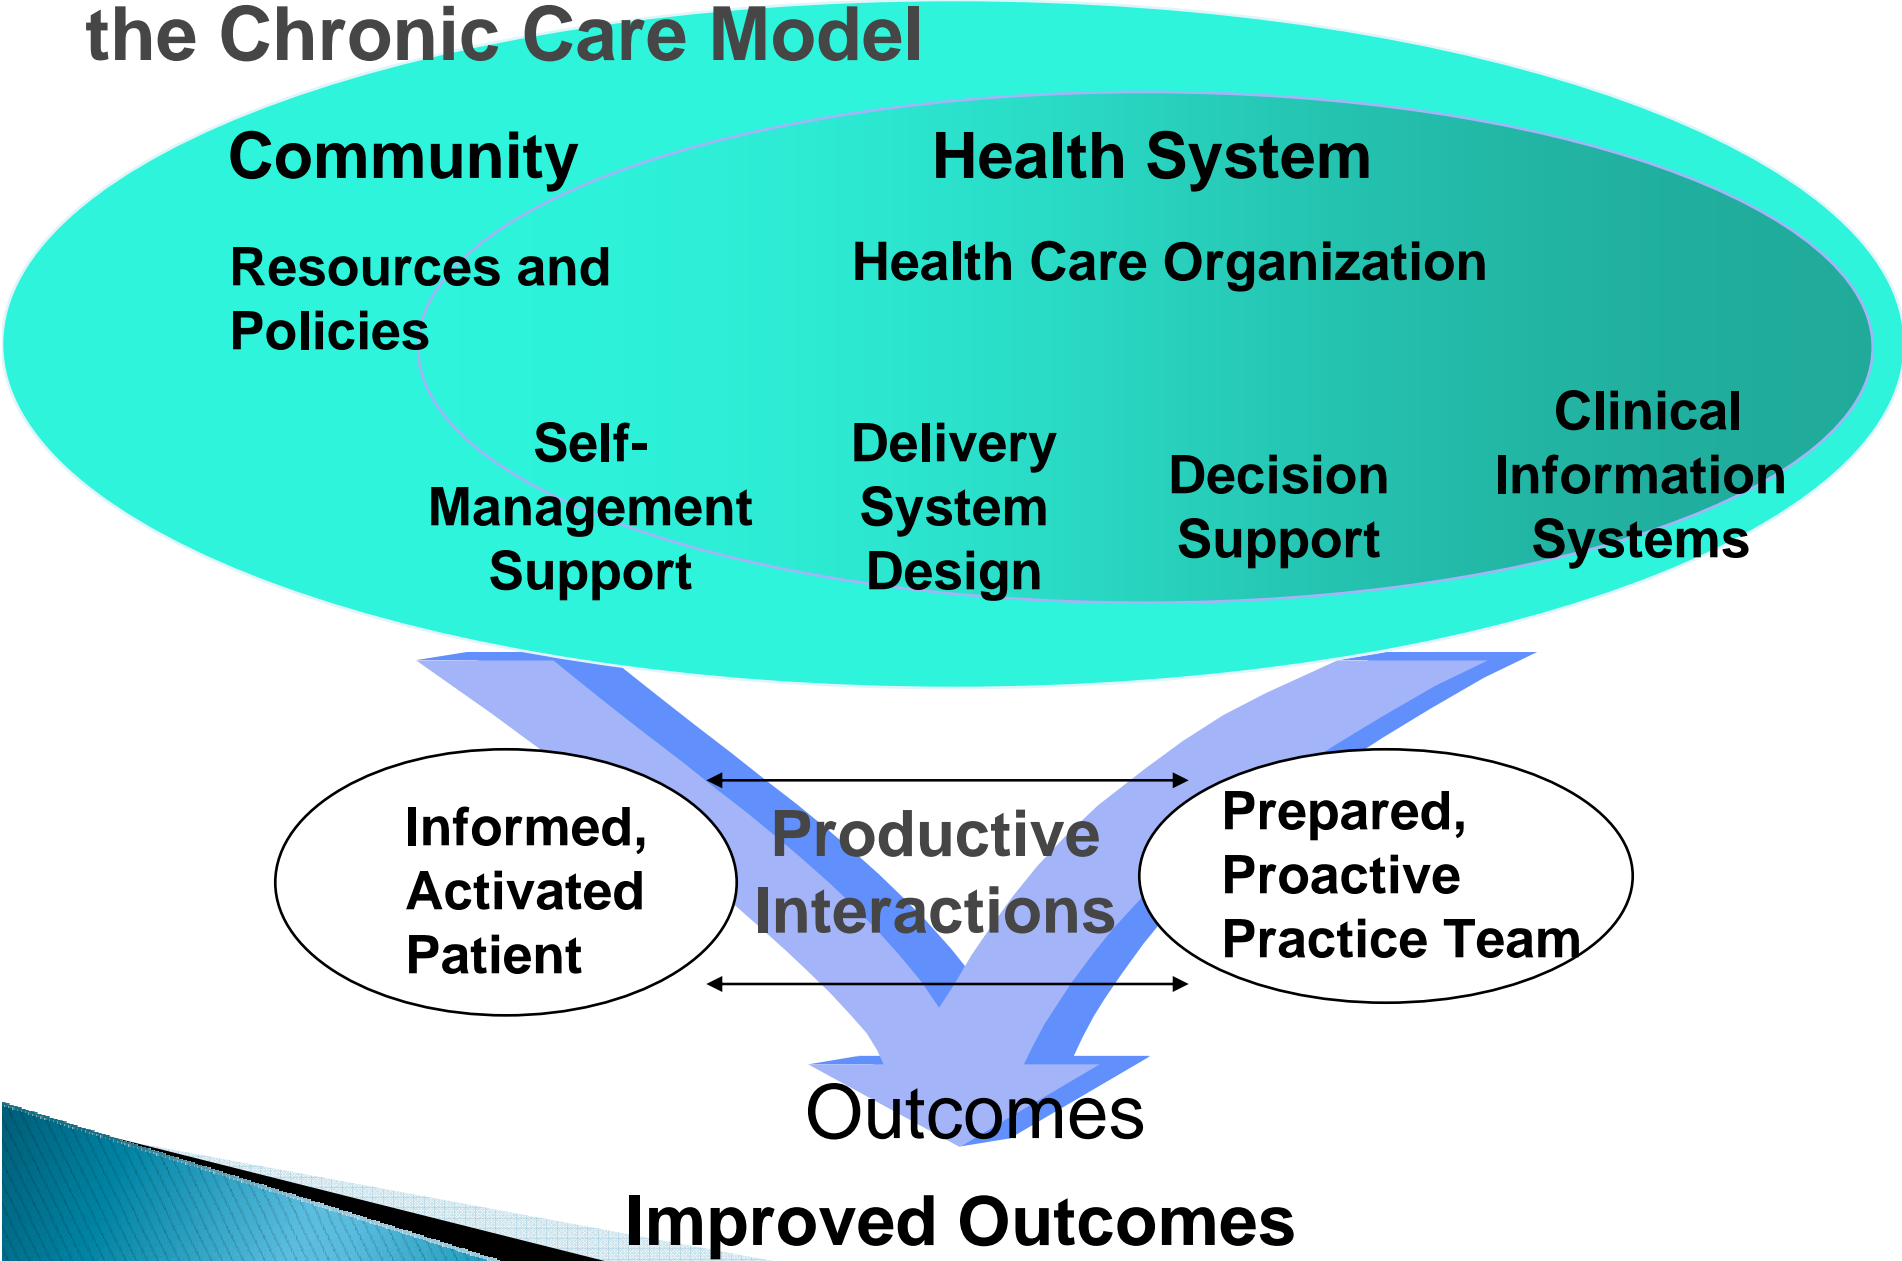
the Chronic Care Model

Community

Health System

Resources and Policies

Health Care Organization

Self-Management Support

Delivery System Design

Decision Support

Clinical Information Systems

Informed, Activated Patient

Productive Interactions

Prepared, Proactive Practice Team

Outcomes

Improved Outcomes